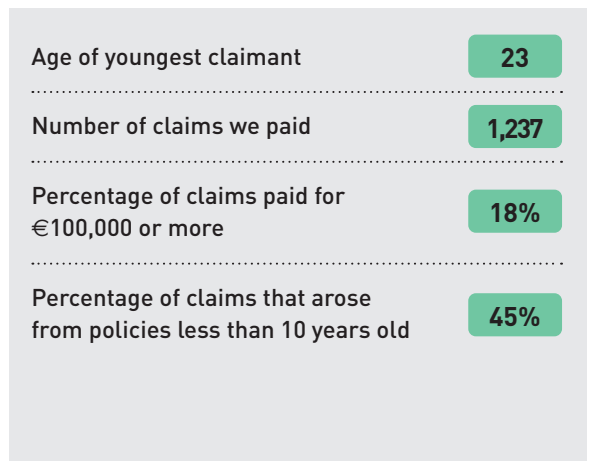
| | |
|---|---|
| Age of youngest claimant | 23 |
| Number of claims we paid | 1,237 |
| Percentage of claims paid for €100,000 or more | 18% |
| Percentage of claims that arose from policies less than 10 years old | 45% |